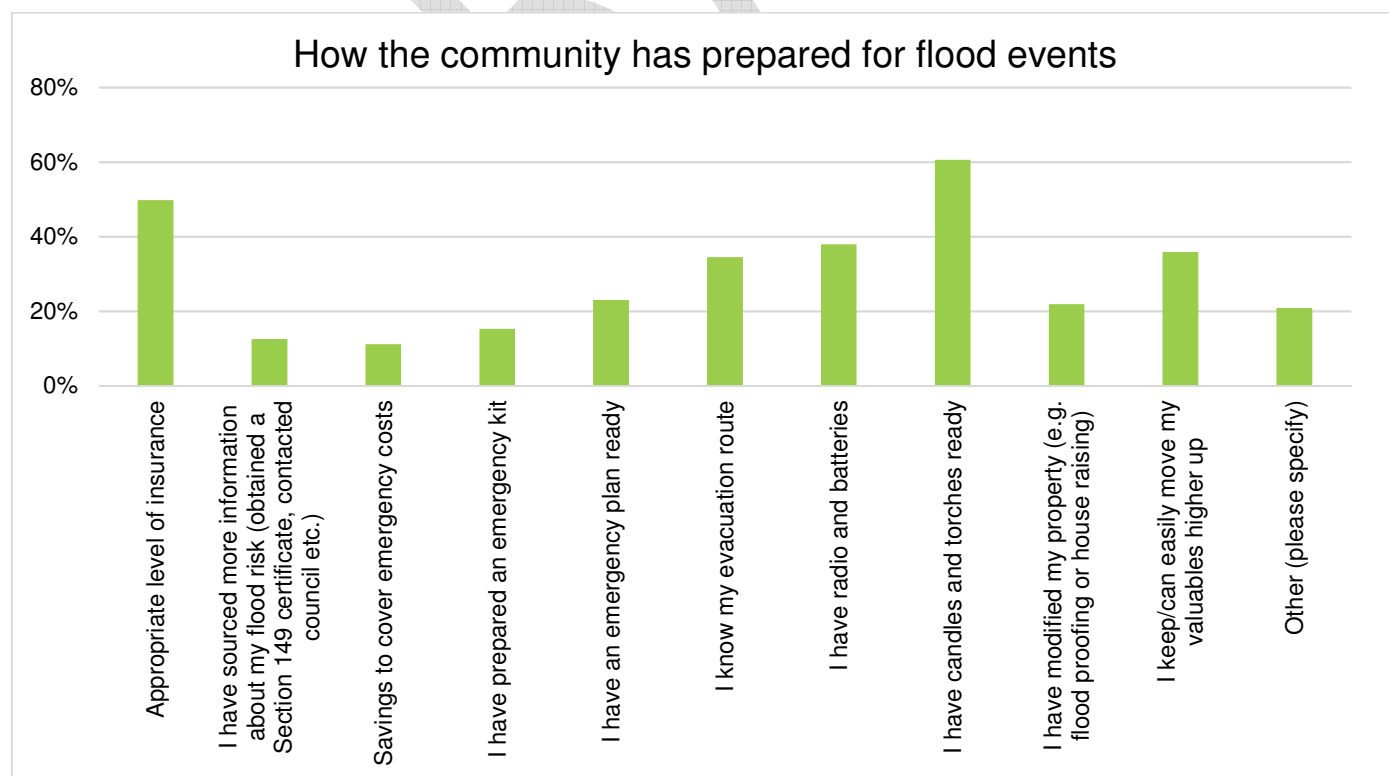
How the community has prepared for flood events

80%
60%
40%
20%
0%

Appropriate level of insurance
I have sourced more information about my flood risk (obtained a Section 149 certificate, contacted council etc.)
Savings to cover emergency costs
I have prepared an emergency kit
I have an emergency plan ready
I know my evacuation route
I have radio and batteries
I have candles and torches ready
I have modified my property (e.g. flood proofing or house raising)
I keep/can easily move my valuables higher up
Other (please specify)